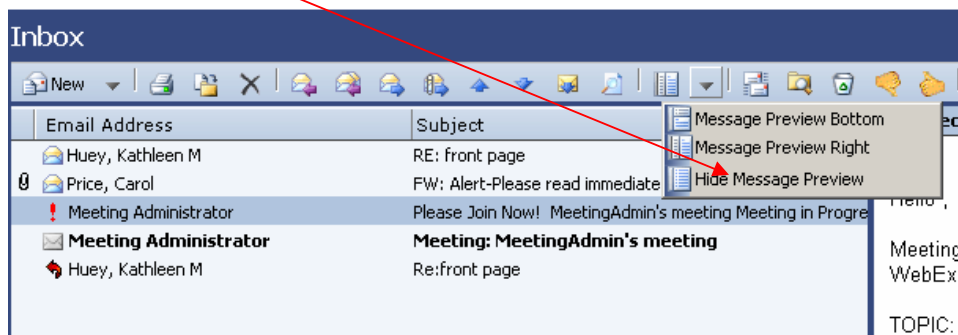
Inbox

New

| Email Address | Subject |
|---|---|
| Huey, Kathleen M | RE: front page |
| Price, Carol | FW: Alert-Please read immediate |
| Meeting Administrator | Please Join Now! MeetingAdmin's meeting Meeting in Progre |
| **Meeting Administrator** | **Meeting: MeetingAdmin's meeting** |
| Huey, Kathleen M | Re:front page |

Message Preview Bottom
Message Preview Right
Hide Message Preview

Hello",

Meeting
WebEx

TOPIC: